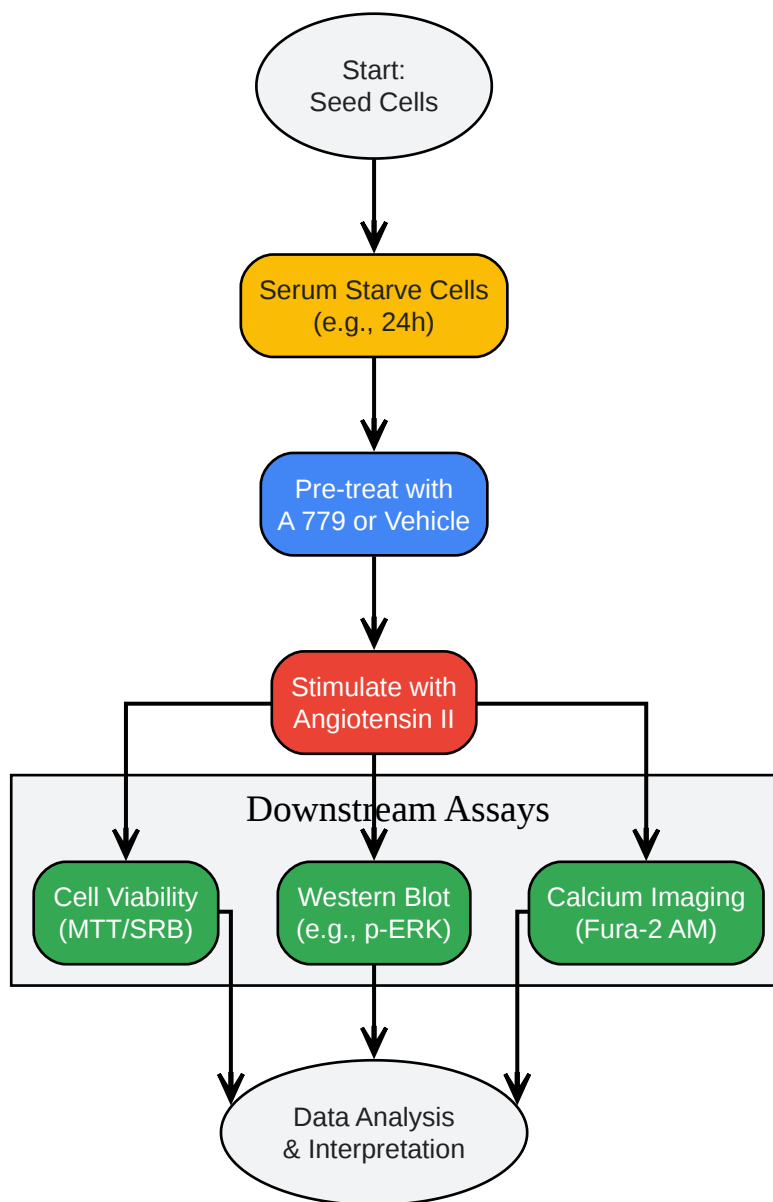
Start:
Seed Cells

Serum Starve Cells
(e.g., 24h)

Pre-treat with
A 779 or Vehicle

Stimulate with
Angiotensin II

Downstream Assays

Cell Viability
(MTT/SRB)

Western Blot
(e.g., p-ERK)

Calcium Imaging
(Fura-2 AM)

Data Analysis
& Interpretation